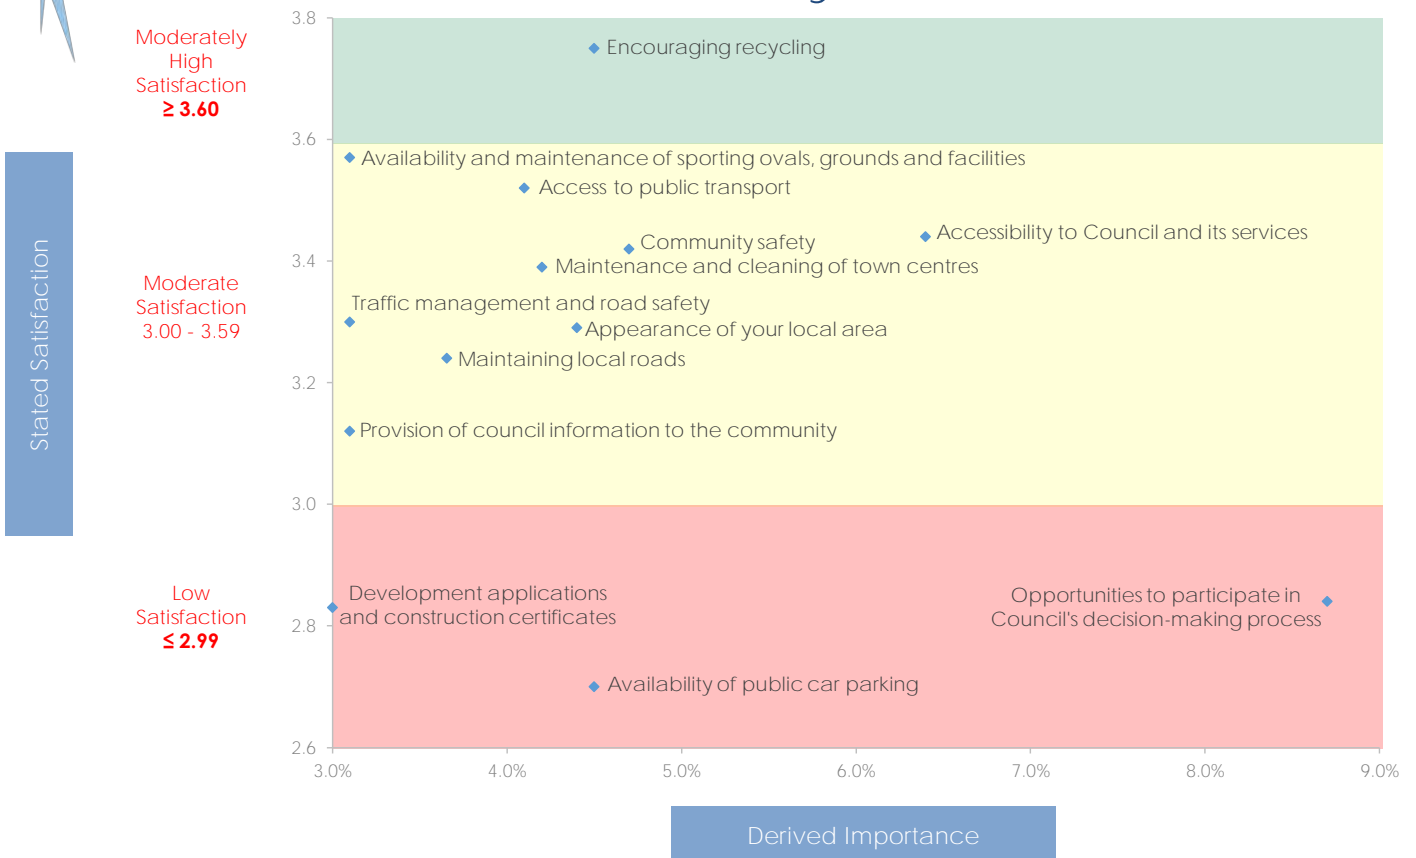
Moderately High Satisfaction
≥ 3.60

Stated Satisfaction

Moderate Satisfaction
3.00 - 3.59

Low Satisfaction
≤ 2.99

3.8
3.6
3.4
3.2
3.0
2.8
2.6

Encouraging recycling
Availability and maintenance of sporting ovals, grounds and facilities
Access to public transport
Accessibility to Council and its services
Community safety
Maintenance and cleaning of town centres
Traffic management and road safety
Appearance of your local area
Maintaining local roads
Provision of council information to the community
Development applications and construction certificates
Opportunities to participate in Council's decision-making process
Availability of public car parking

3.0%
4.0%
5.0%
6.0%
7.0%
8.0%
9.0%

Derived Importance